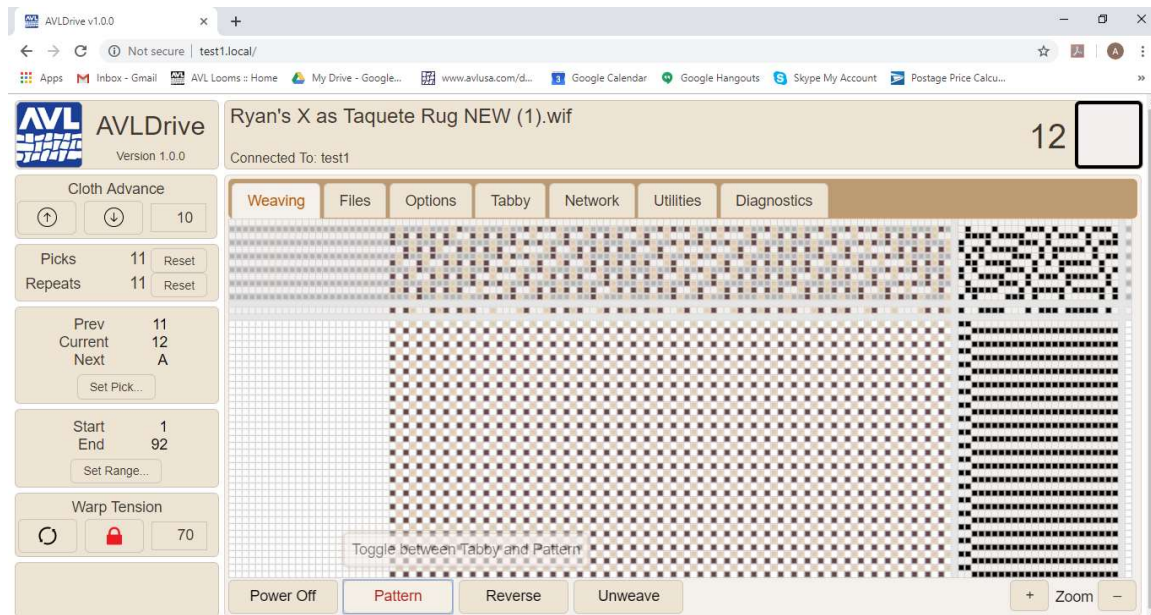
AVLDrive v1.0.0

Not secure | test1.local/

Apps Inbox - Gmail AVL Looms :: Home My Drive - Google... www.avlusa.com/d... Google Calendar Google Hangouts Skype My Account Postage Price Calcu...

AVLDrive
Version 1.0.0

Ryan's X as Taquete Rug NEW (1).wif
Connected To: test1

12

Cloth Advance
10

Picks 11 Reset
Repeats 11 Reset

Prev 11
Current 12
Next A
Set Pick...

Start 1
End 92
Set Range...

Warp Tension
70

Weaving | Files | Options | Tabby | Network | Utilities | Diagnostics

Toggle between Tabby and Pattern

Power Off | Pattern | Reverse | Unweave

+ Zoom –